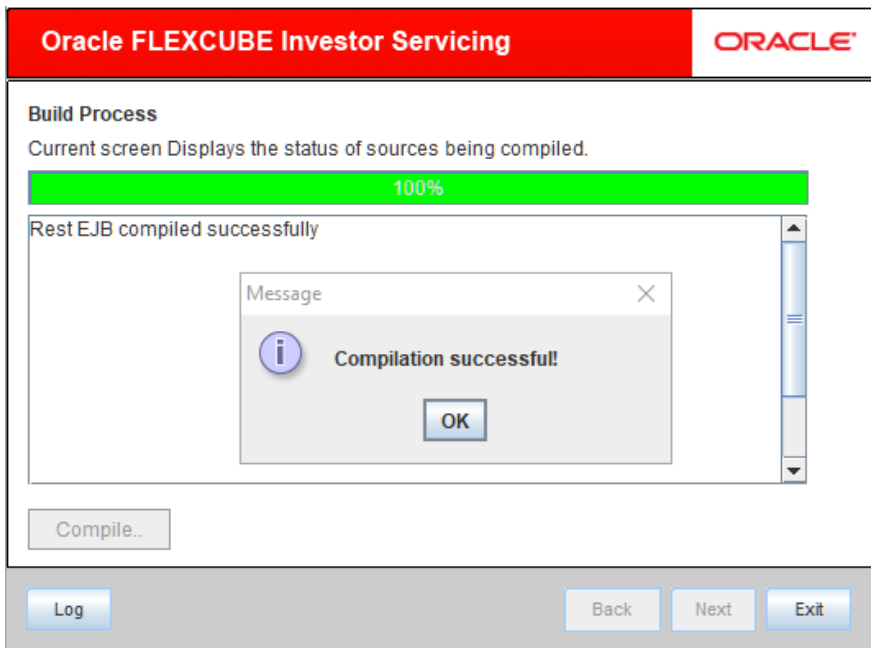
Oracle FLEXCUBE Investor Servicing

ORACLE

Build Process

Current screen Displays the status of sources being compiled.

100%

Rest EJB compiled successfully

Message

Compilation successful!

OK

Compile..

Log

Back

Next

Exit